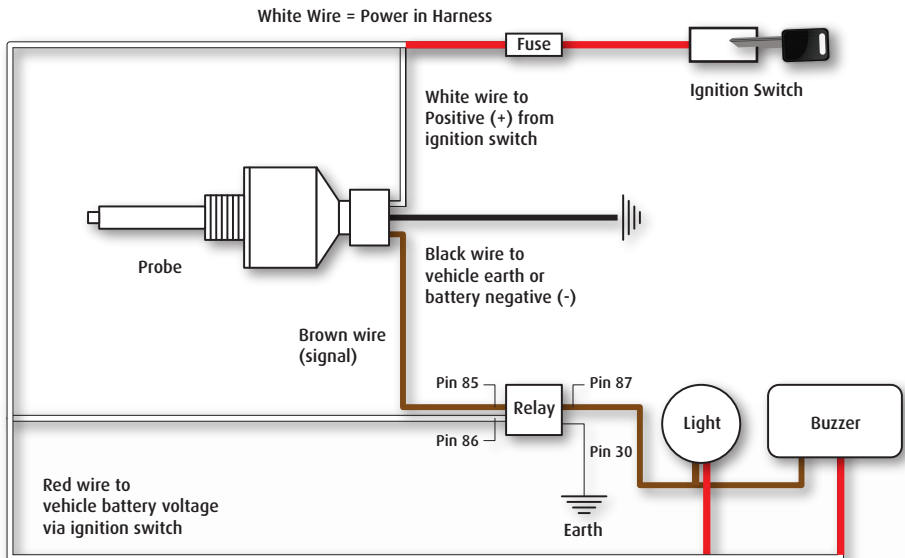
White Wire = Power in Harness

Fuse

Ignition Switch

White wire to Positive (+) from ignition switch

Probe

Black wire to vehicle earth or battery negative (-)

Brown wire (signal)

Pin 85

Relay

Pin 87

Pin 86

Pin 30

Light

Buzzer

Red wire to vehicle battery voltage via ignition switch

Earth